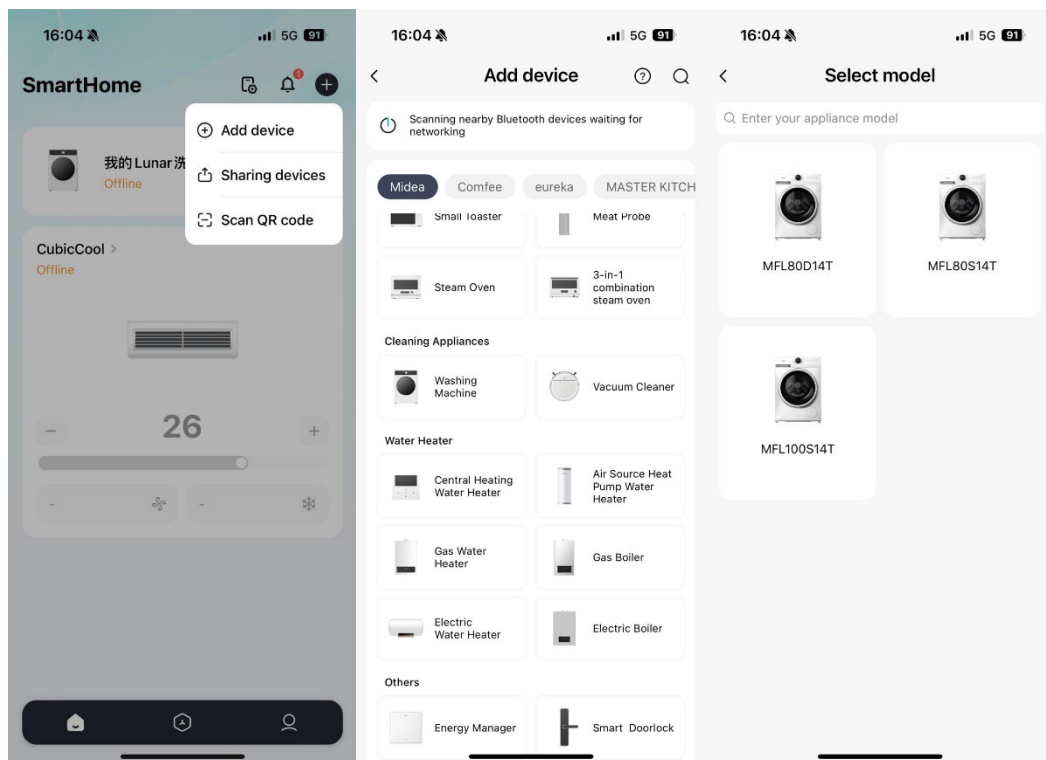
16:04 5G 91

SmartHome

Add device

Sharing devices

Scan QR code

我的Lunar洗
Offline

CubicCool >
Offline

26

−

+

-

-

16:04 5G 91

<

Add device

Scanning nearby Bluetooth devices waiting for networking

Midea

Comfee

eureka

MASTER KITCH

Small Toaster

Meat Probe

Steam Oven

3-in-1 combination steam oven

Cleaning Appliances

Washing Machine

Vacuum Cleaner

Water Heater

Central Heating Water Heater

Air Source Heat Pump Water Heater

Gas Water Heater

Gas Boiler

Electric Water Heater

Electric Boiler

Others

Energy Manager

Smart Doorlock

16:04 5G 91

<

Select model

Enter your appliance model

MFL80D14T

MFL80S14T

MFL100S14T